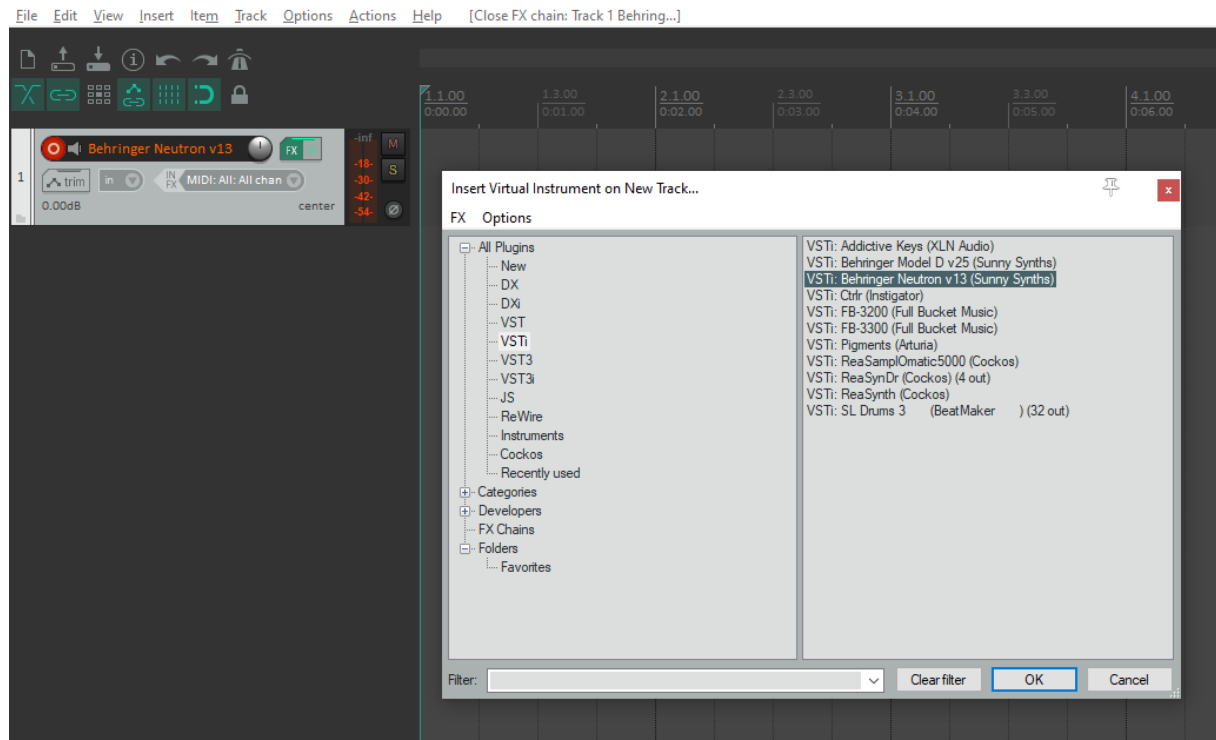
File Edit View Insert Item Track Options Actions Help [Close FX chain: Track 1 Behring...]

1.1.00 0:00.00 1.3.00 0:01.00 2.1.00 0:02.00 2.3.00 0:03.00 3.1.00 0:04.00 3.3.00 0:05.00 4.1.00 0:06.00

1 Behringer Neutron v13 FX trim in IN FX MIDI: All: All chan 0.00dB center -inf -18- -30- -42- -54- M S

Insert Virtual Instrument on New Track...

FX Options

All Plugins
New
DX
DXi
VST
VSTi
VST3
VST3i
JS
ReWire
Instruments
Cockos
Recently used
Categories
Developers
FX Chains
Folders
Favorites

VSTi: Addictive Keys (XLN Audio)
VSTi: Behringer Model D v25 (Sunny Synths)
VSTi: Behringer Neutron v13 (Sunny Synths)
VSTi: Ctrlr (Instigator)
VSTi: FB-3200 (Full Bucket Music)
VSTi: FB-3300 (Full Bucket Music)
VSTi: Pigments (Arturia)
VSTi: ReaSamplOmatic5000 (Cockos)
VSTi: ReaSynDr (Cockos) (4 out)
VSTi: ReaSynth (Cockos)
VSTi: SL Drums 3 (BeatMaker ) (32 out)

Filter: Clear filter OK Cancel